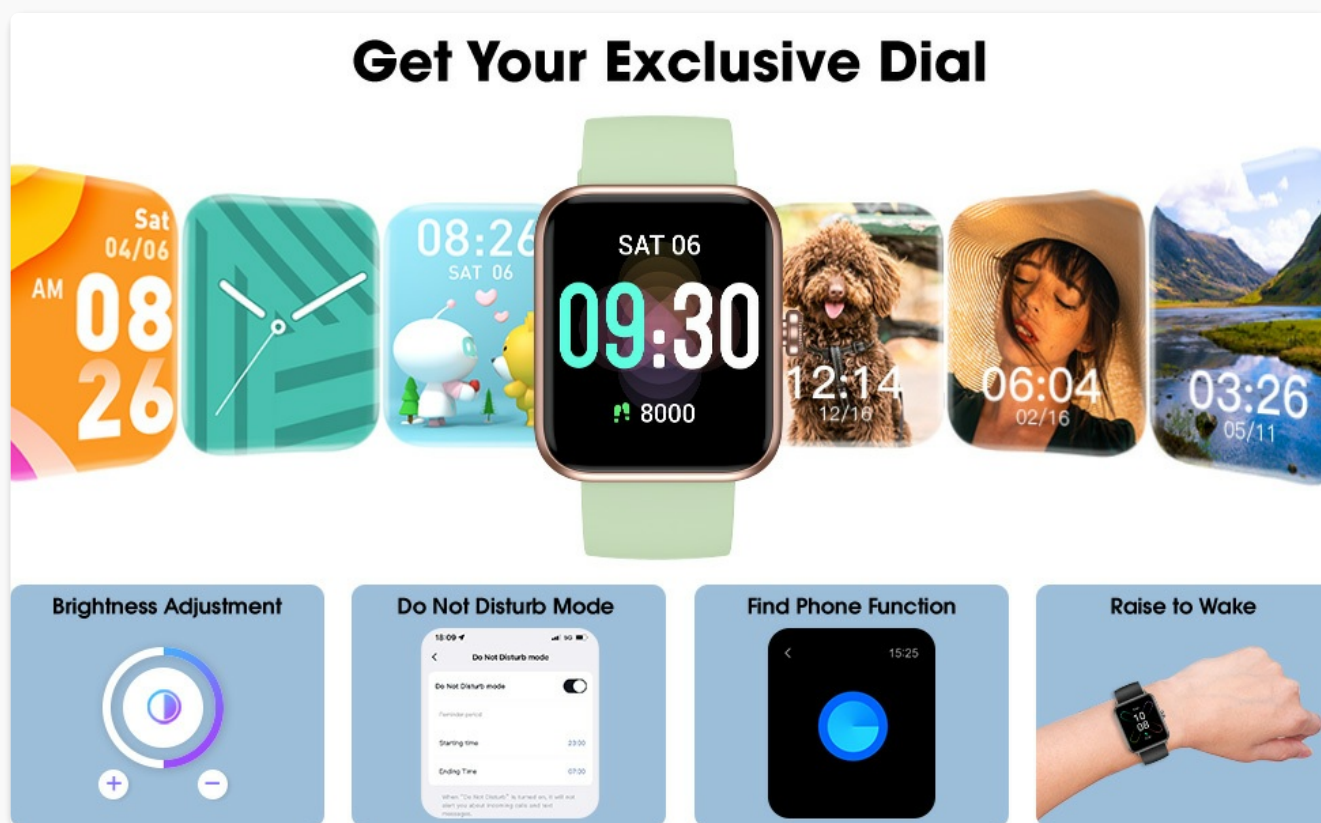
Get Your Exclusive Dial

Sat
04/06
AM 08
26

08:26
SAT 06

SAT 06
09:30
8000

12:14
12/16

06:04
02/16

03:26
05/11

Brightness Adjustment

+ −

Do Not Disturb Mode

18:09
5G
Do Not Disturb mode
Do Not Disturb mode
Reminder period
Starting time 23:00
Ending Time 07:00
When "Do Not Disturb" is turned on, it will not alert you about incoming calls and text messages.

Find Phone Function

15:25

Raise to Wake

10
38